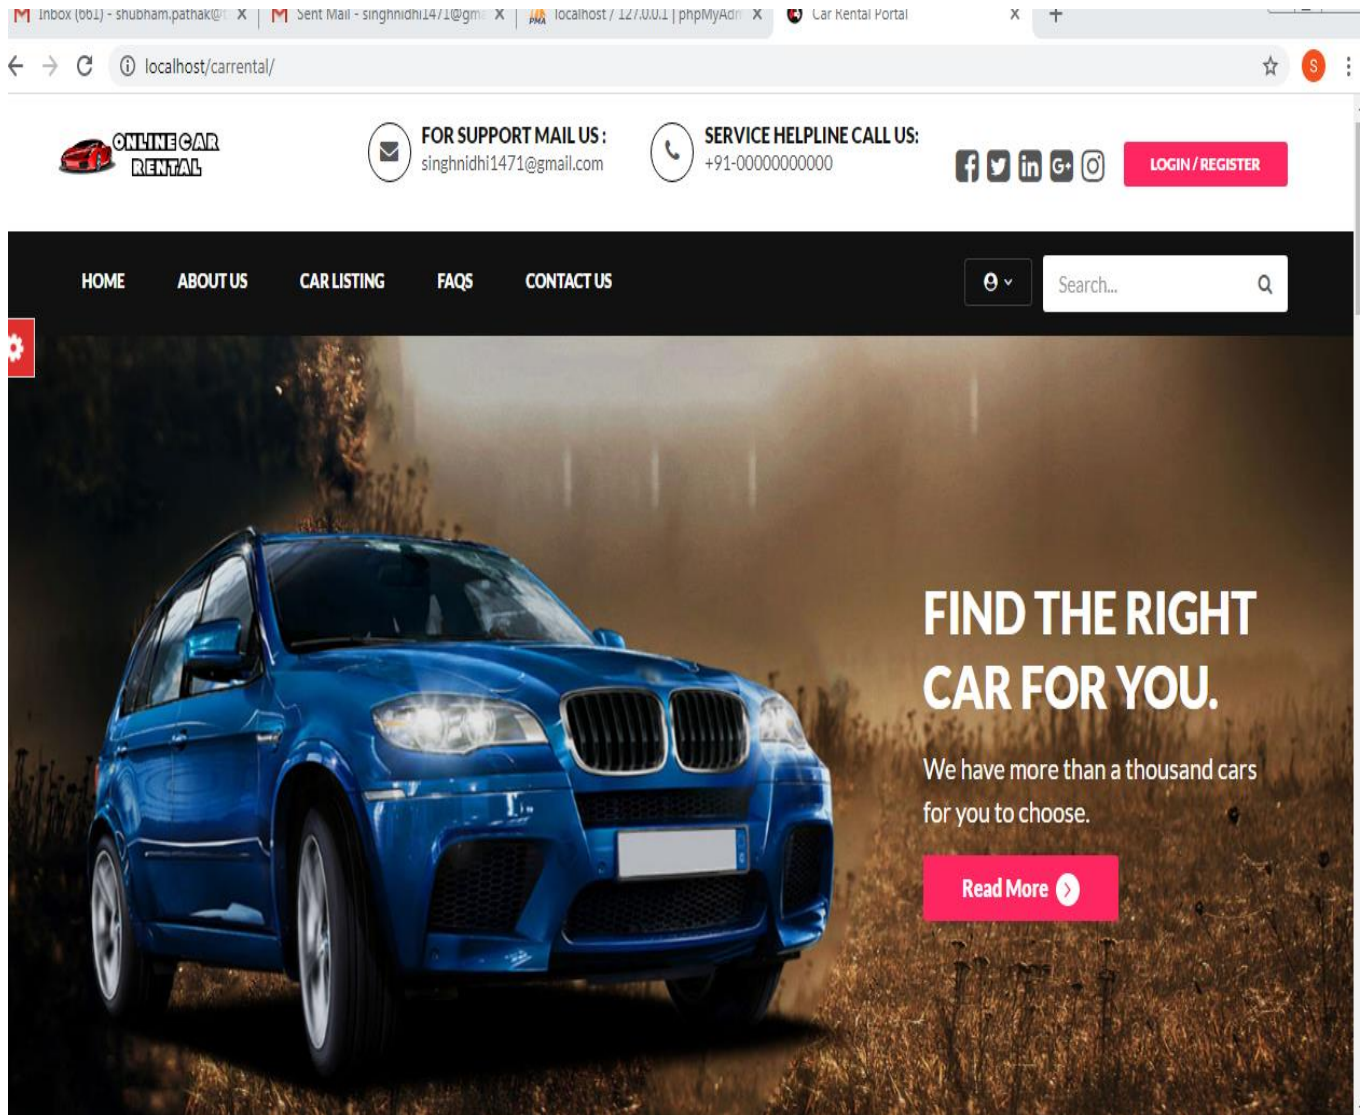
Inbox (661) - shubham.pathak@ X | Sent Mail - singhnidhi1471@gm X | localhost / 127.0.0.1 | phpMyAdm X | Car Rental Portal X +

localhost/carrental/

ONLINE CAR RENTAL

FOR SUPPORT MAIL US :
singhnidhi1471@gmail.com

SERVICE HELPLINE CALL US:
+91-00000000000

LOGIN / REGISTER

HOME ABOUT US CAR LISTING FAQS CONTACT US

Search...

FIND THE RIGHT CAR FOR YOU.

We have more than a thousand cars for you to choose.

Read More